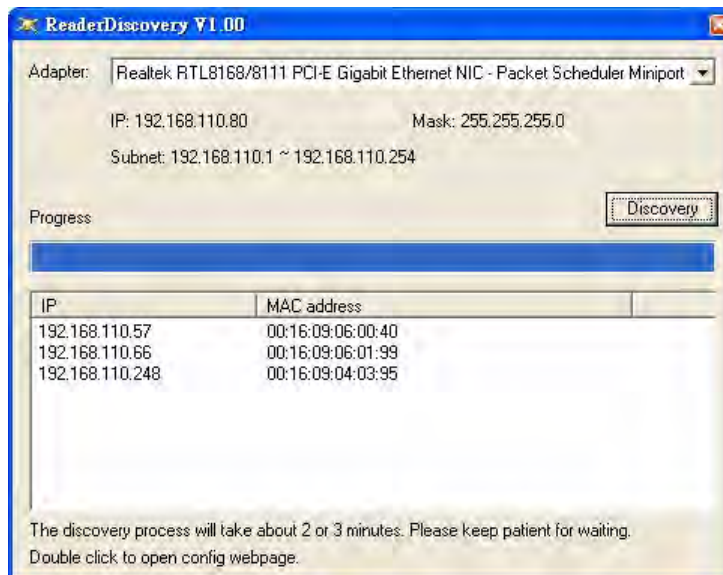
ReaderDiscovery V1.00

Adapter: Realtek RTL8168/8111 PCI-E Gigabit Ethernet NIC - Packet Scheduler Miniport

IP: 192.168.110.80

Mask: 255.255.255.0

Subnet: 192.168.110.1 ~ 192.168.110.254

Discovery

Progress

| IP | MAC address |
|---|---|
| 192.168.110.57 | 00:16:09:06:00:40 |
| 192.168.110.66 | 00:16:09:06:01:99 |
| 192.168.110.248 | 00:16:09:04:03:95 |

The discovery process will take about 2 or 3 minutes. Please keep patient for waiting.

Double click to open config webpage.